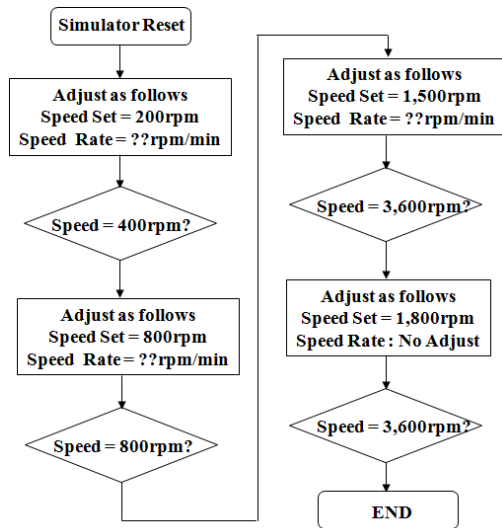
Simulator Reset

Adjust as follows
Speed Set = 200rpm
Speed Rate = ??rpm/min

Speed = 400rpm?

Adjust as follows
Speed Set = 800rpm
Speed Rate = ??rpm/min

Speed = 800rpm?

Adjust as follows
Speed Set = 1,500rpm
Speed Rate = ??rpm/min

Speed = 3,600rpm?

Adjust as follows
Speed Set = 1,800rpm
Speed Rate : No Adjust

Speed = 3,600rpm?

END